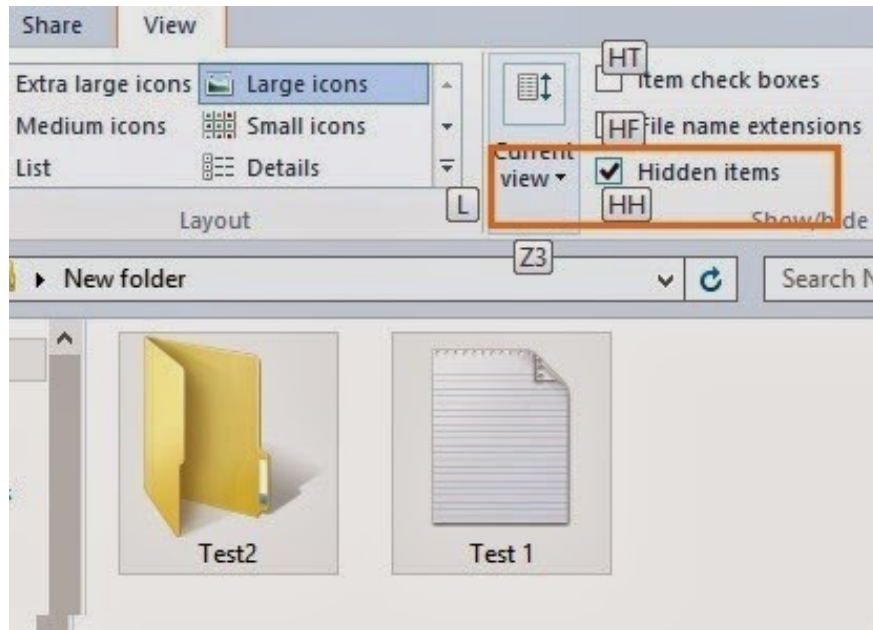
Share View

Extra large icons Large icons
Medium icons Small icons
List Details
Layout
L

Current view
HT Item check boxes
HF File name extensions
Hidden items
HH
Show/hide

Z3
New folder
Search N

Test2
Test 1